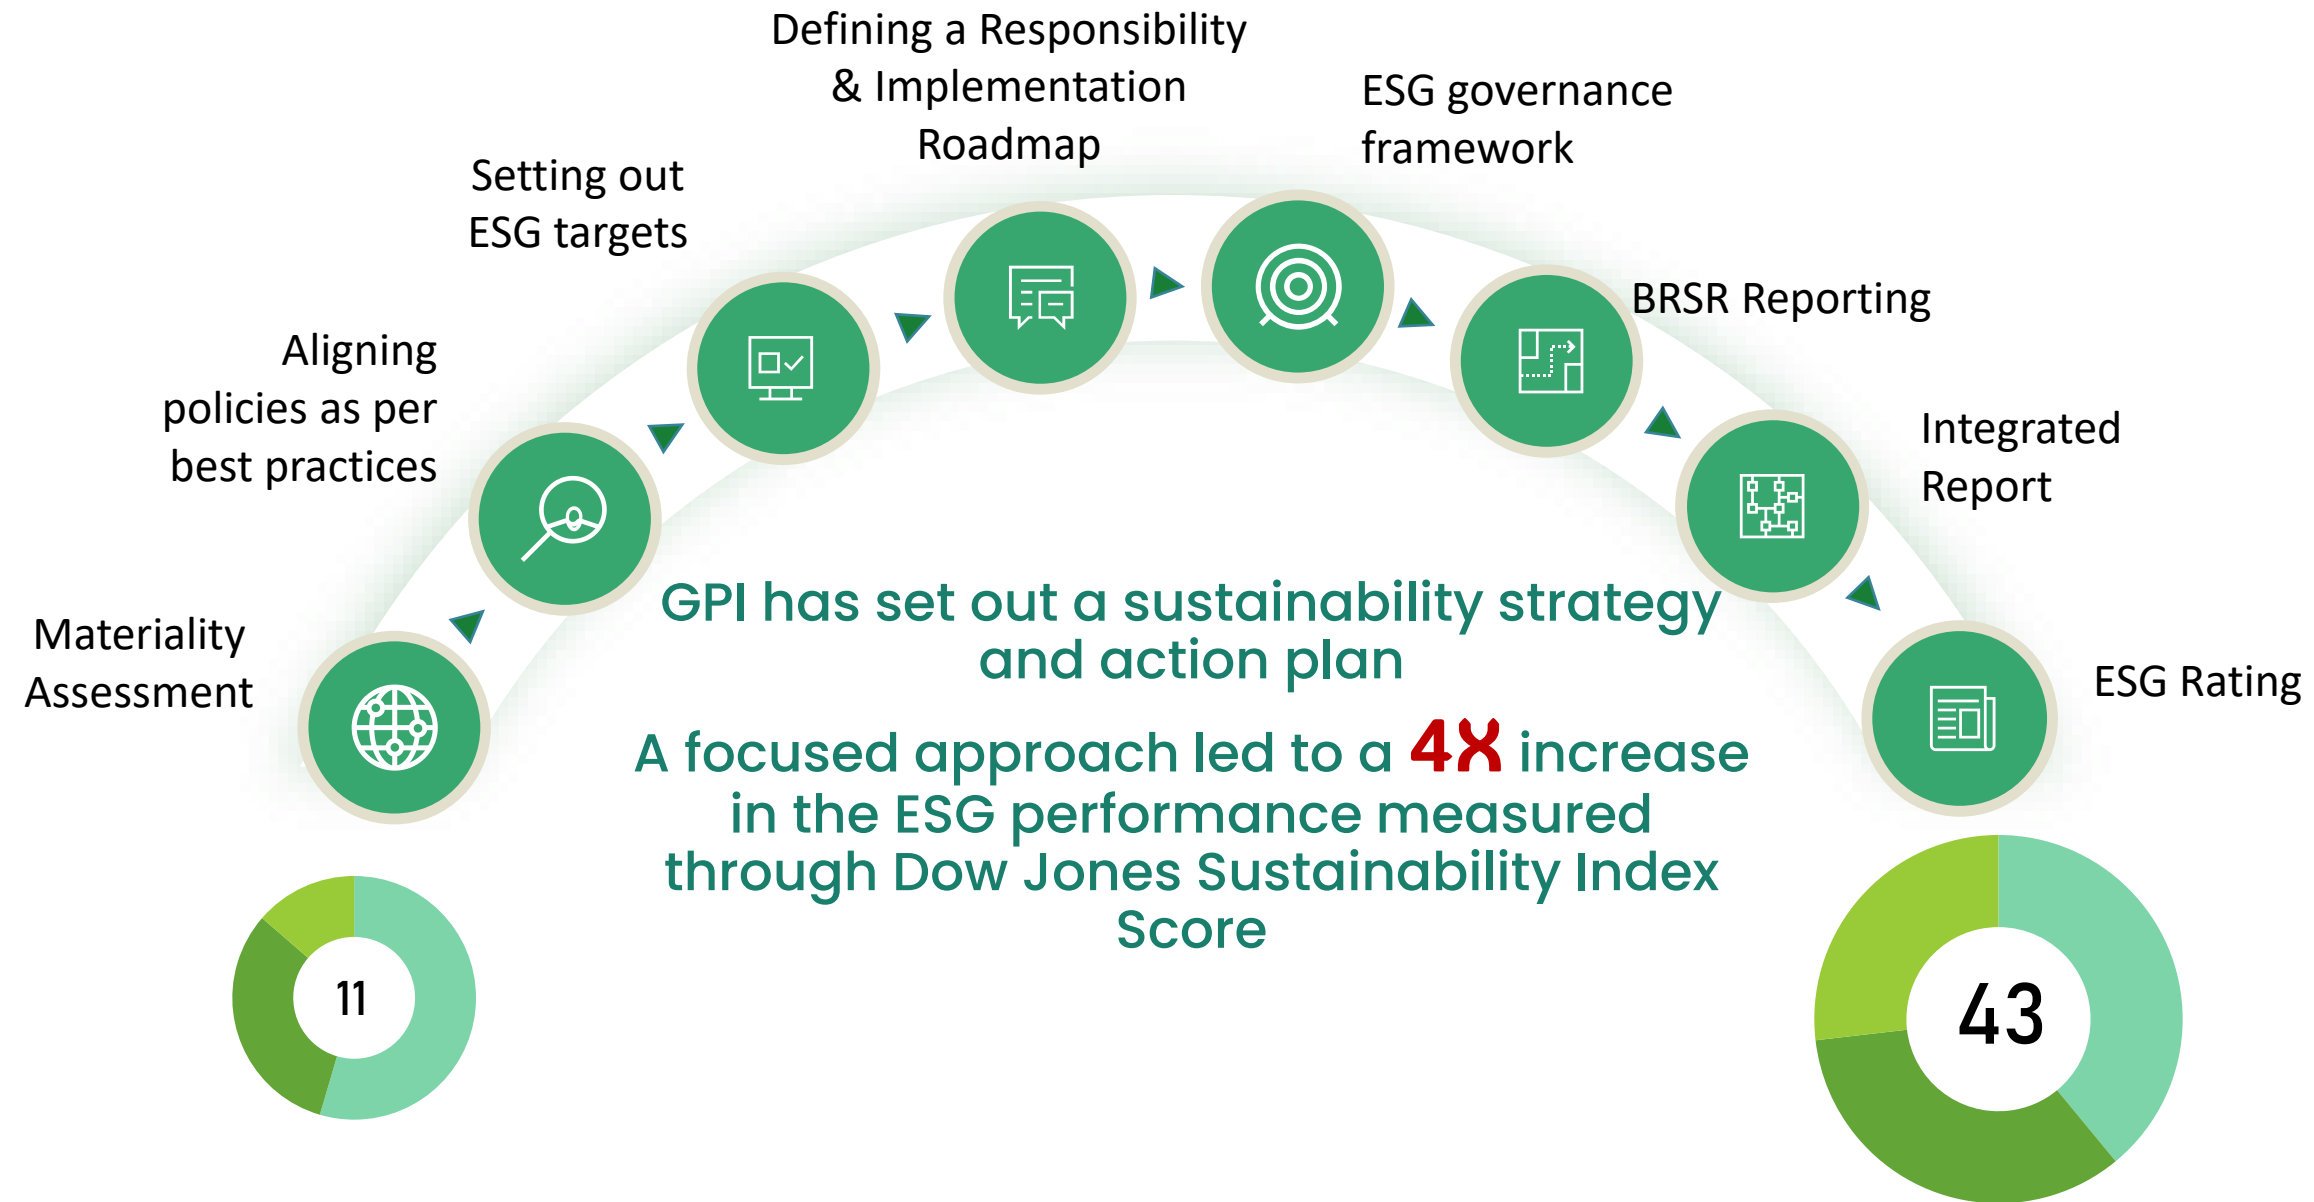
Materiality Assessment

Aligning policies as per best practices

Setting out ESG targets

Defining a Responsibility & Implementation Roadmap

ESG governance framework

BRSR Reporting

Integrated Report

ESG Rating

GPI has set out a sustainability strategy and action plan

A focused approach led to a 4X increase in the ESG performance measured through Dow Jones Sustainability Index Score

11

43